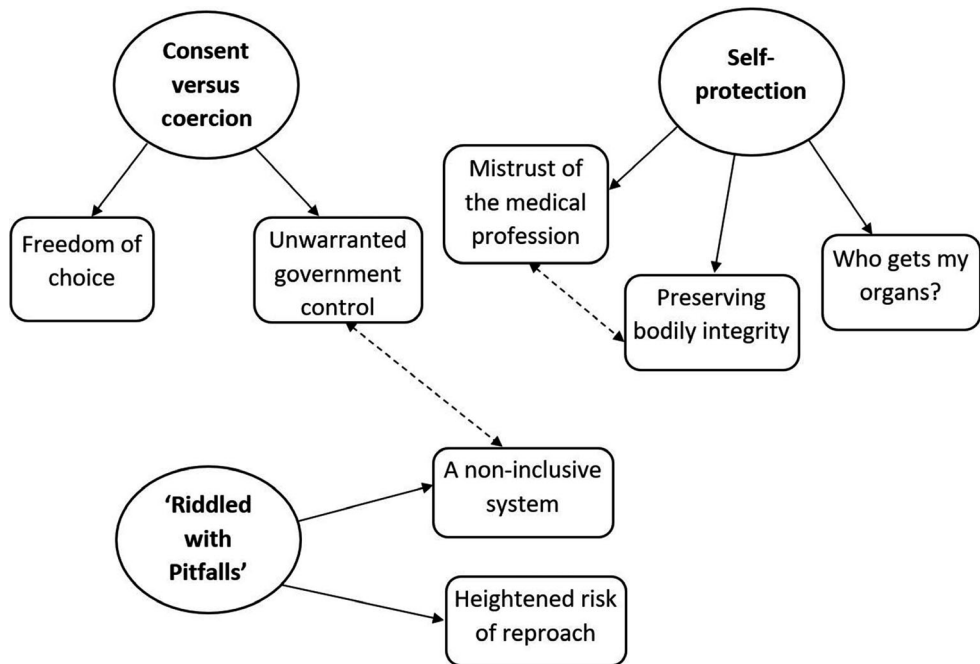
Consent versus coercion

Freedom of choice

Unwarranted government control

Self-protection

Mistrust of the medical profession

Preserving bodily integrity

Who gets my organs?

'Riddled with Pitfalls'

A non-inclusive system

Heightened risk of reproach